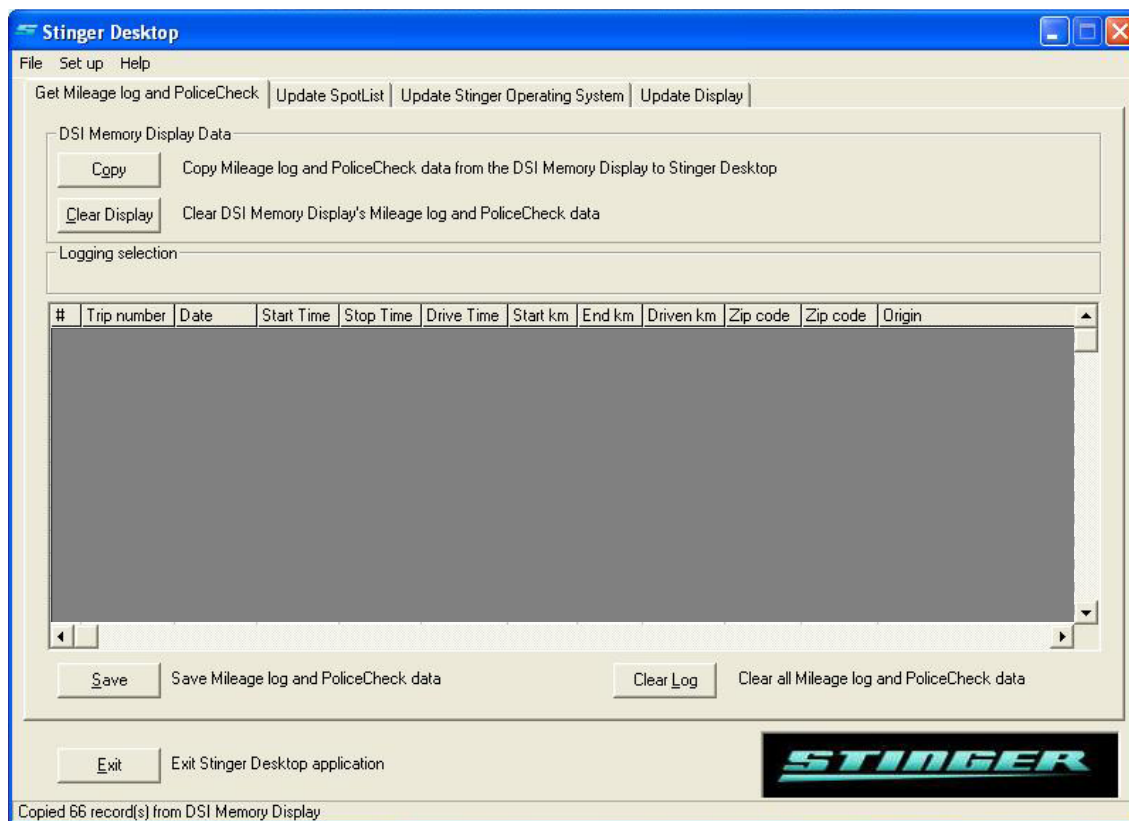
Stinger Desktop

File Set up Help

Get Mileage log and PoliceCheck | Update SpotList | Update Stinger Operating System | Update Display

DSI Memory Display Data

Copy Copy Mileage log and PoliceCheck data from the DSI Memory Display to Stinger Desktop

Clear Display Clear DSI Memory Display's Mileage log and PoliceCheck data

Logging selection

| # | Trip number | Date | Start Time | Stop Time | Drive Time | Start km | End km | Driven km | Zip code | Zip code | Origin |
|---|---|---|---|---|---|---|---|---|---|---|---|

Save Save Mileage log and PoliceCheck data

Clear Log Clear all Mileage log and PoliceCheck data

Exit Exit Stinger Desktop application

STINGER

Copied 66 record(s) from DSI Memory Display